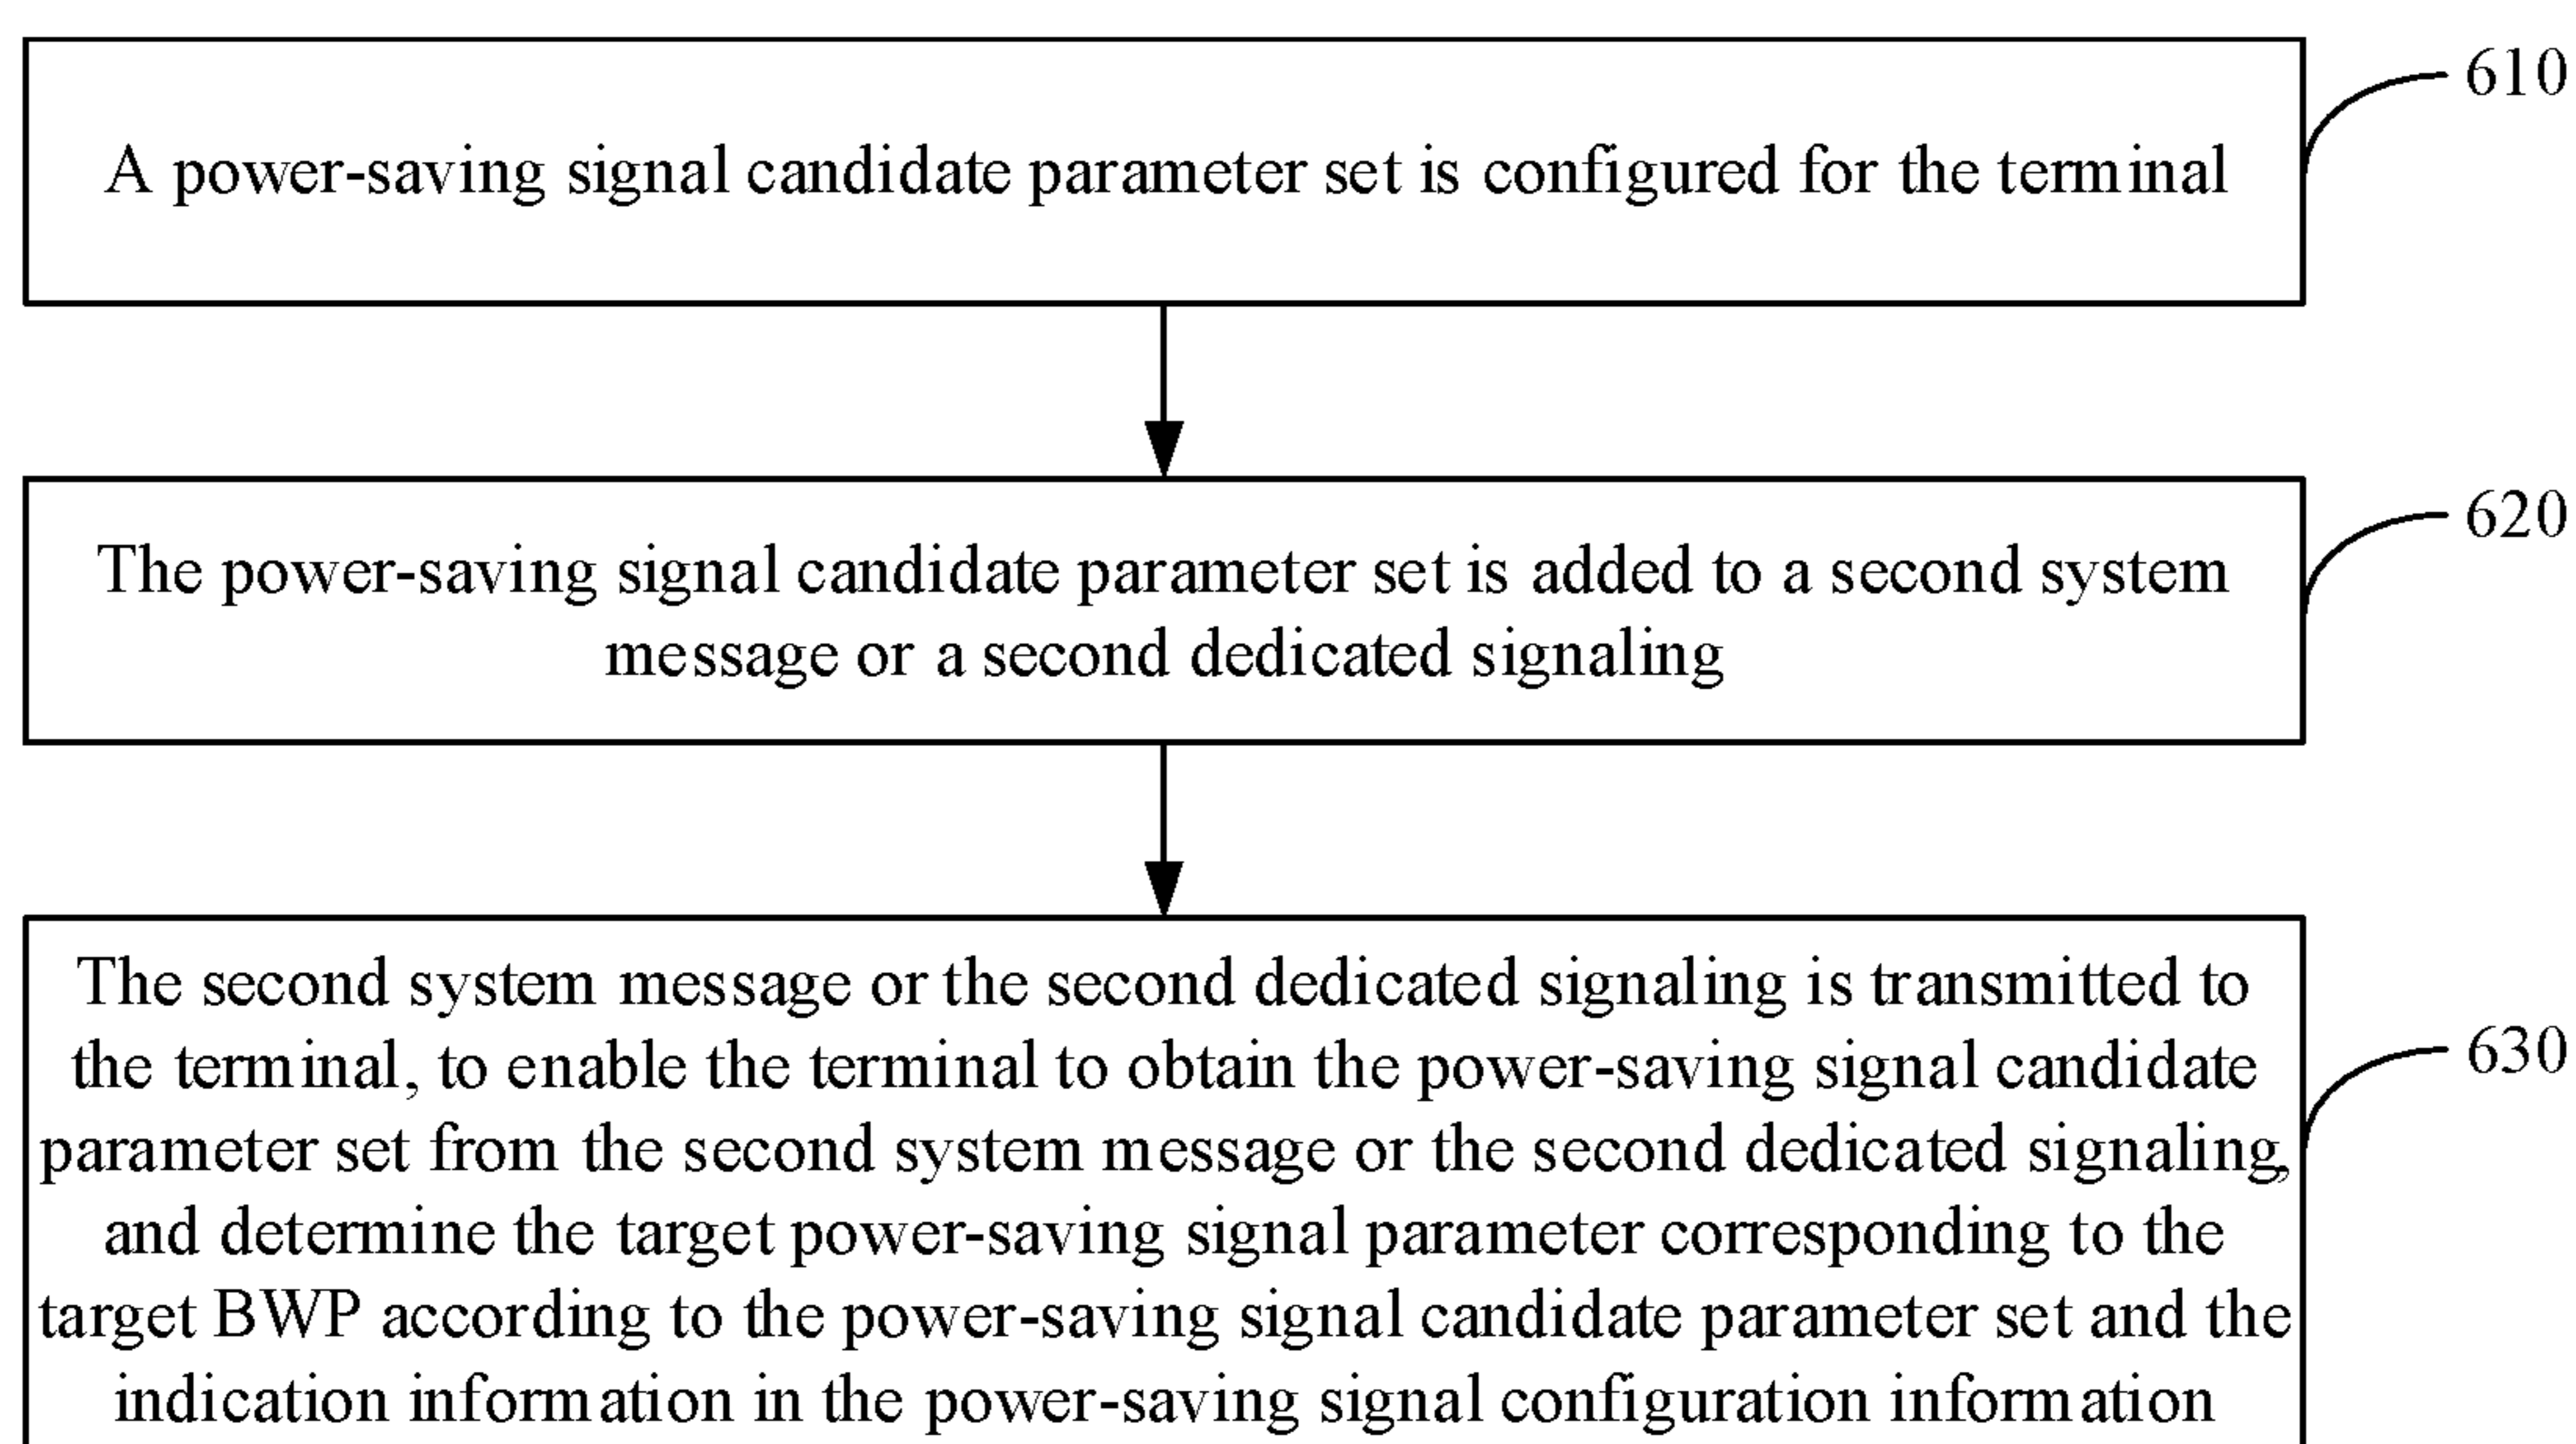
A power-saving signal candidate parameter set is configured for the terminal

610

The power-saving signal candidate parameter set is added to a second system message or a second dedicated signaling

620

The second system message or the second dedicated signaling is transmitted to the terminal, to enable the terminal to obtain the power-saving signal candidate parameter set from the second system message or the second dedicated signaling, and determine the target power-saving signal parameter corresponding to the target BWP according to the power-saving signal candidate parameter set and the indication information in the power-saving signal configuration information

630